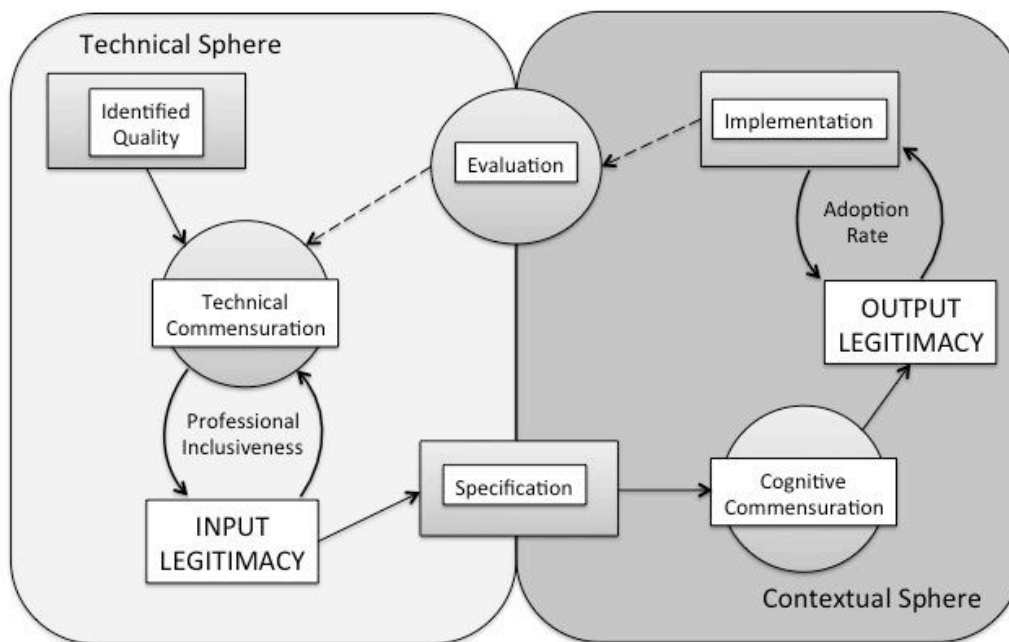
Technical Sphere

Identified Quality

Evaluation

Implementation

Adoption Rate

Technical Commensuration

OUTPUT LEGITIMACY

Professional Inclusiveness

Specification

Cognitive Commensuration

INPUT LEGITIMACY

Contextual Sphere